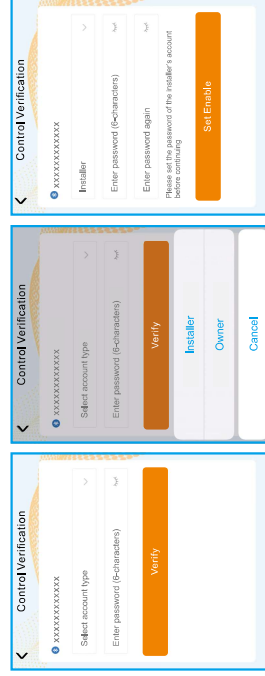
Control Verification

XXXXXXXXXXXX

Select account type

Enter password (6 characters)

Verify

Control Verification

XXXXXXXXXXXX

Select account type

Enter password (6 characters)

Verify

Installer

Owner

Cancel

Control Verification

XXXXXXXXXXXX

Installer

Enter password (6 characters)

Enter password again

Please set the password of the installer's account before continuing

Set Enable